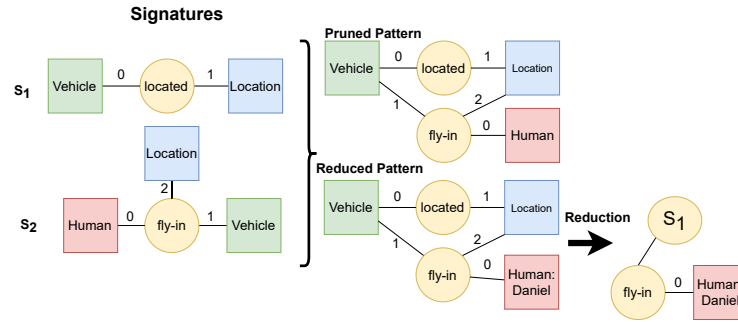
Signatures

$S_1$

Vehicle 0 located 1 Location

$S_2$

Location

2

Human 0 fly-in 1 Vehicle

Pruned Pattern

Vehicle 0 located 1 Location

1 2

fly-in 0 Human

Reduced Pattern

Vehicle 0 located 1 Location

1 2

fly-in 0 Human: Daniel

Reduction

$S_1$

fly-in 0 Human: Daniel